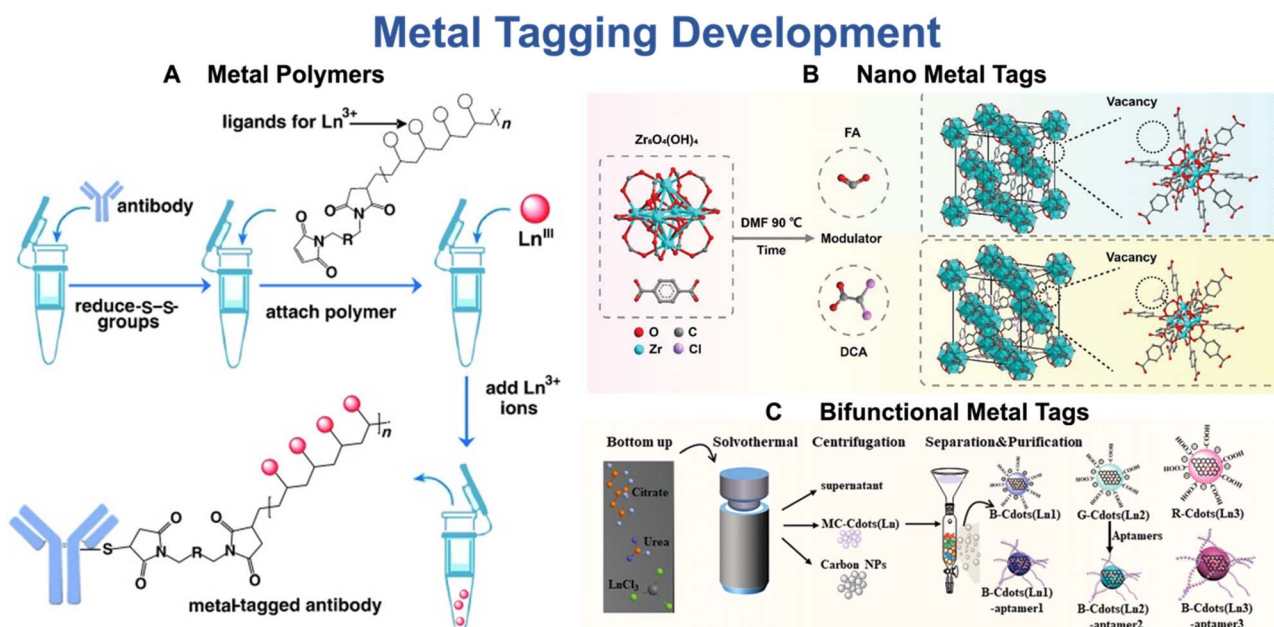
Metal Tagging Development

A Metal Polymers

ligands for $Ln^{3+}$

$n$

antibody

R

$Ln^{III}$

reduce-S-S-groups

attach polymer

add $Ln^{3+}$ ions

$n$

S

R

metal-tagged antibody

B Nano Metal Tags

$Zr_6O_4(OH)_4$

FA

Vacancy

DMF 90 °C

Time

Modulator

O C

Zr Cl

DCA

Vacancy

C Bifunctional Metal Tags

Bottom up

Solvothermal

Centrifugation

Separation&Purification

Citrate

Urea

$LnCl_3$

supernatant

MC-Cdots(Ln)

Carbon NPs

B-Cdots(Ln1)

G-Cdots(Ln2)

R-Cdots(Ln3)

Aptamers

B-Cdots(Ln1) -aptamer1

B-Cdots(Ln2) -aptamer2

B-Cdots(Ln3) -aptamer3